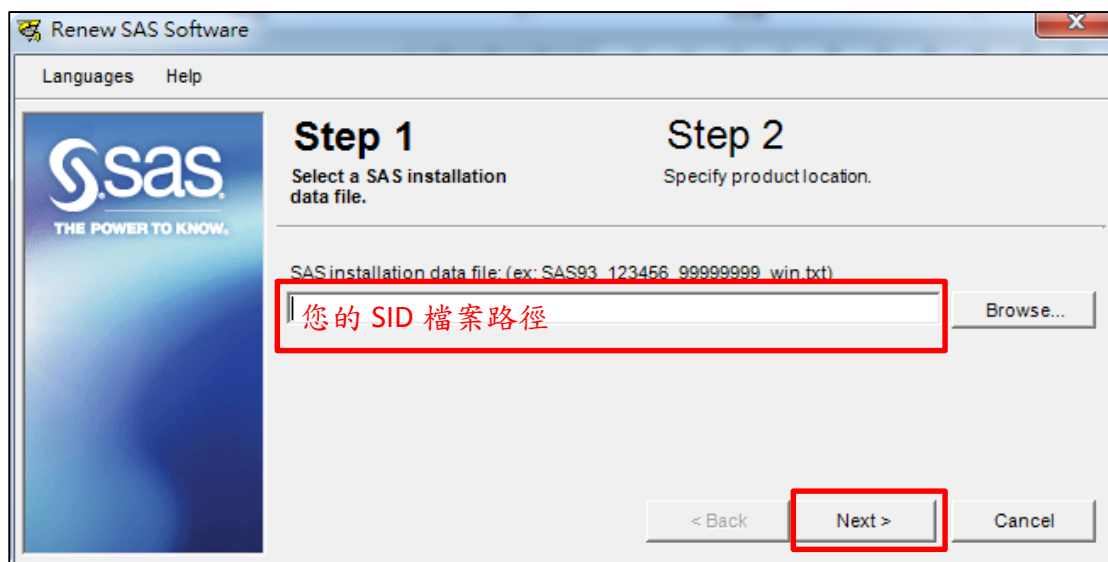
Renew SAS Software

Languages Help

sas
THE POWER TO KNOW.

Step 1
Select a SAS installation data file.

Step 2
Specify product location.

SAS installation data file: (ex: SAS93_123456_99999999_win.txt)

您的 SID 檔案路徑

Browse...

< Back

Next >

Cancel